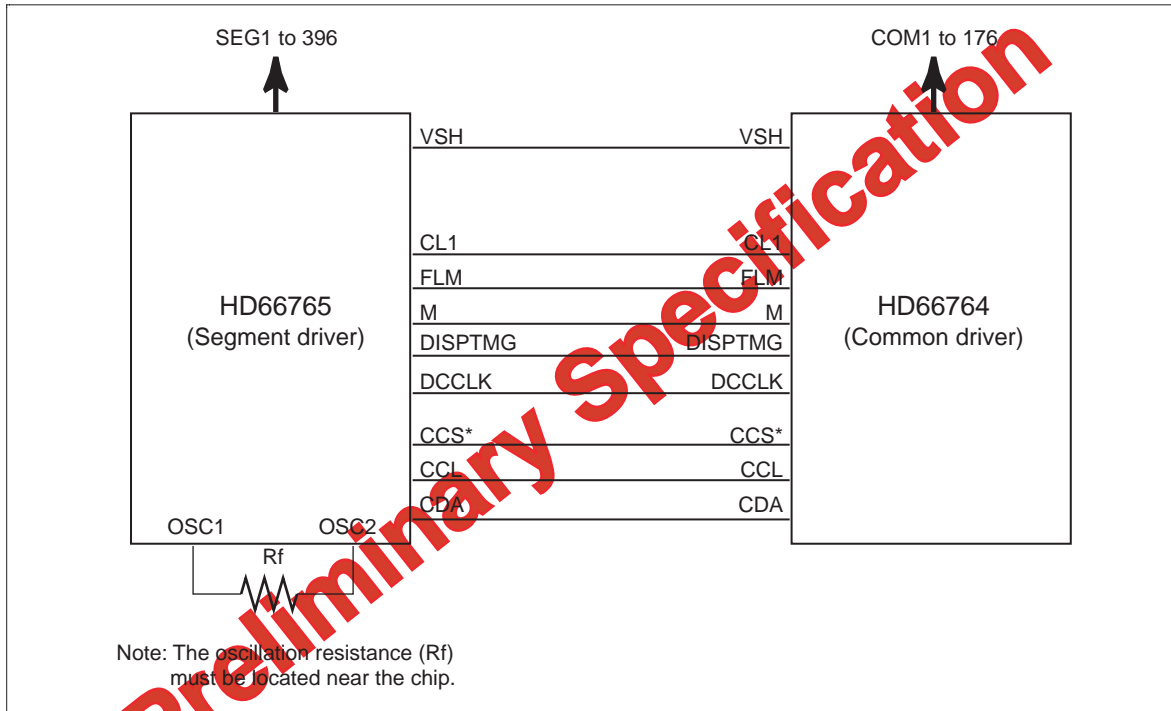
SEG1 to 396

COM1 to 176

VSH
CL1
FLM
M
DISPTMG
DCCLK
CCS*
CCL
CDA

VSH
CL1
FLM
M
DISPTMG
DCCLK
CCS*
CCL
CDA

HD66765
(Segment driver)

HD66764
(Common driver)

OSC1
OSC2
Rf

Note: The oscillation resistance (Rf) must be located near the chip.

Preliminary Specification